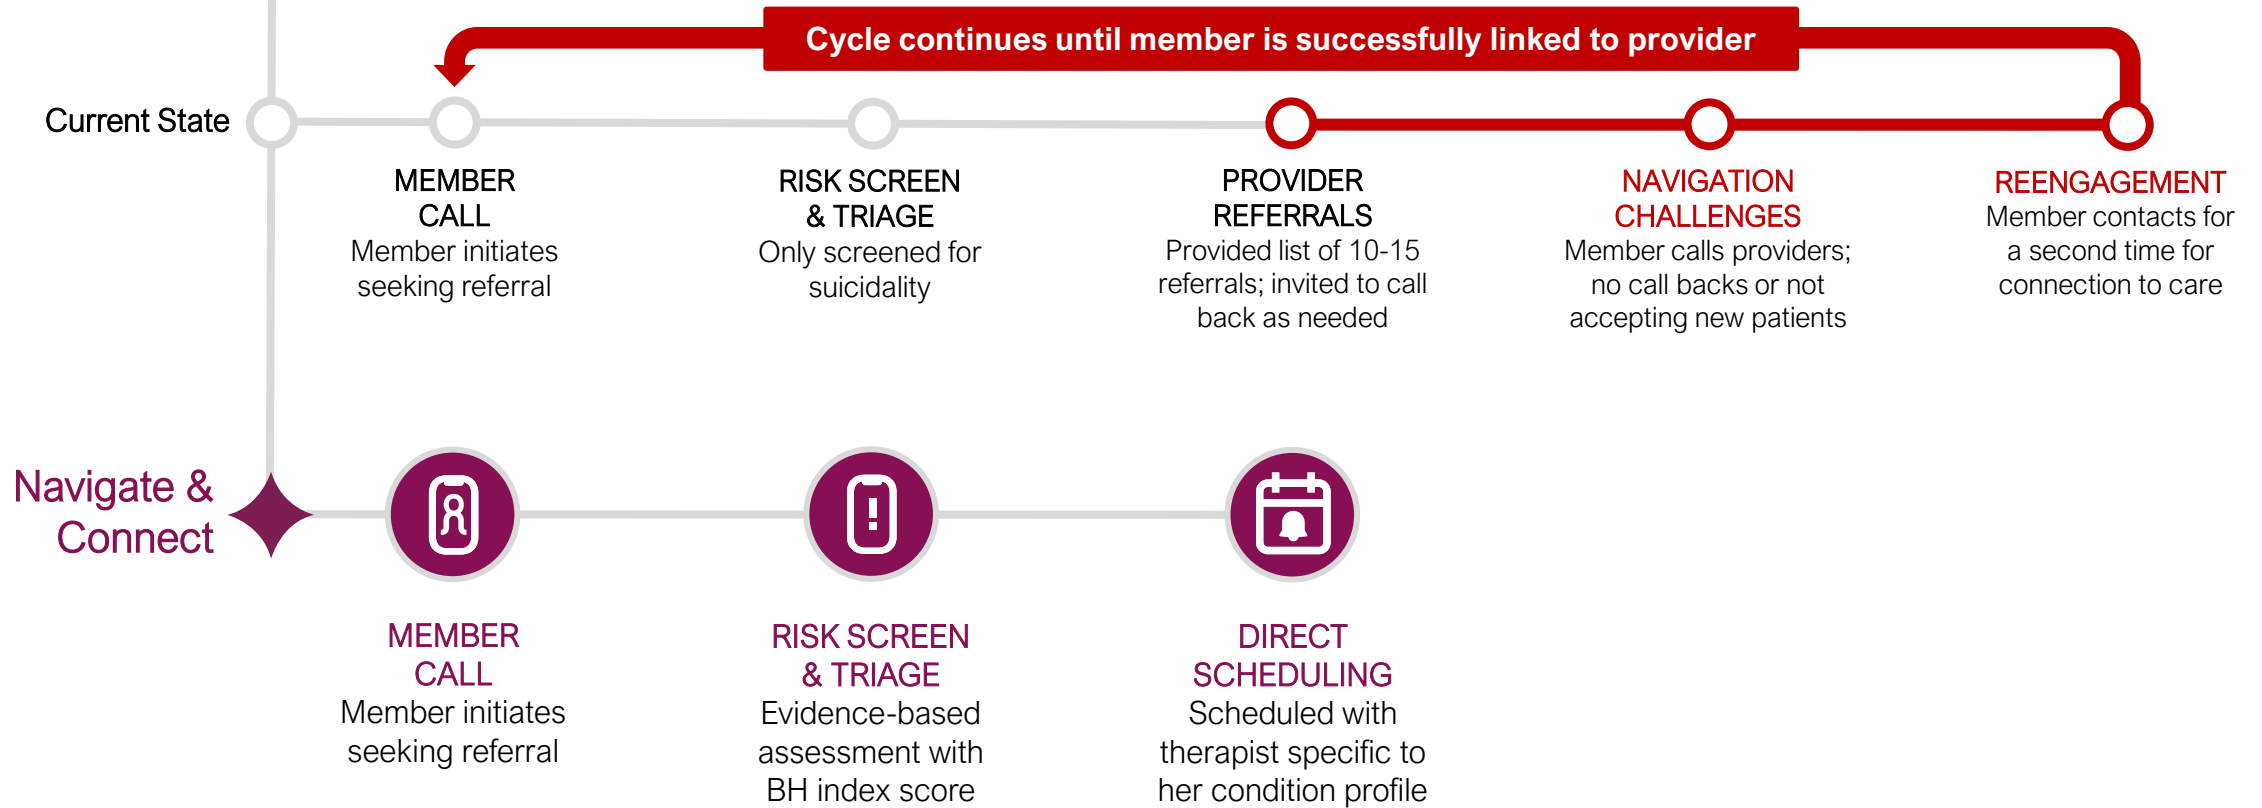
Cycle continues until member is successfully linked to provider

Current State

MEMBER CALL
Member initiates seeking referral

RISK SCREEN & TRIAGE
Only screened for suicidality

PROVIDER REFERRALS
Provided list of 10-15 referrals; invited to call back as needed

NAVIGATION CHALLENGES
Member calls providers; no call backs or not accepting new patients

REENGAGEMENT
Member contacts for a second time for connection to care

Navigate & Connect

MEMBER CALL
Member initiates seeking referral

RISK SCREEN & TRIAGE
Evidence-based assessment with BH index score

DIRECT SCHEDULING
Scheduled with therapist specific to her condition profile